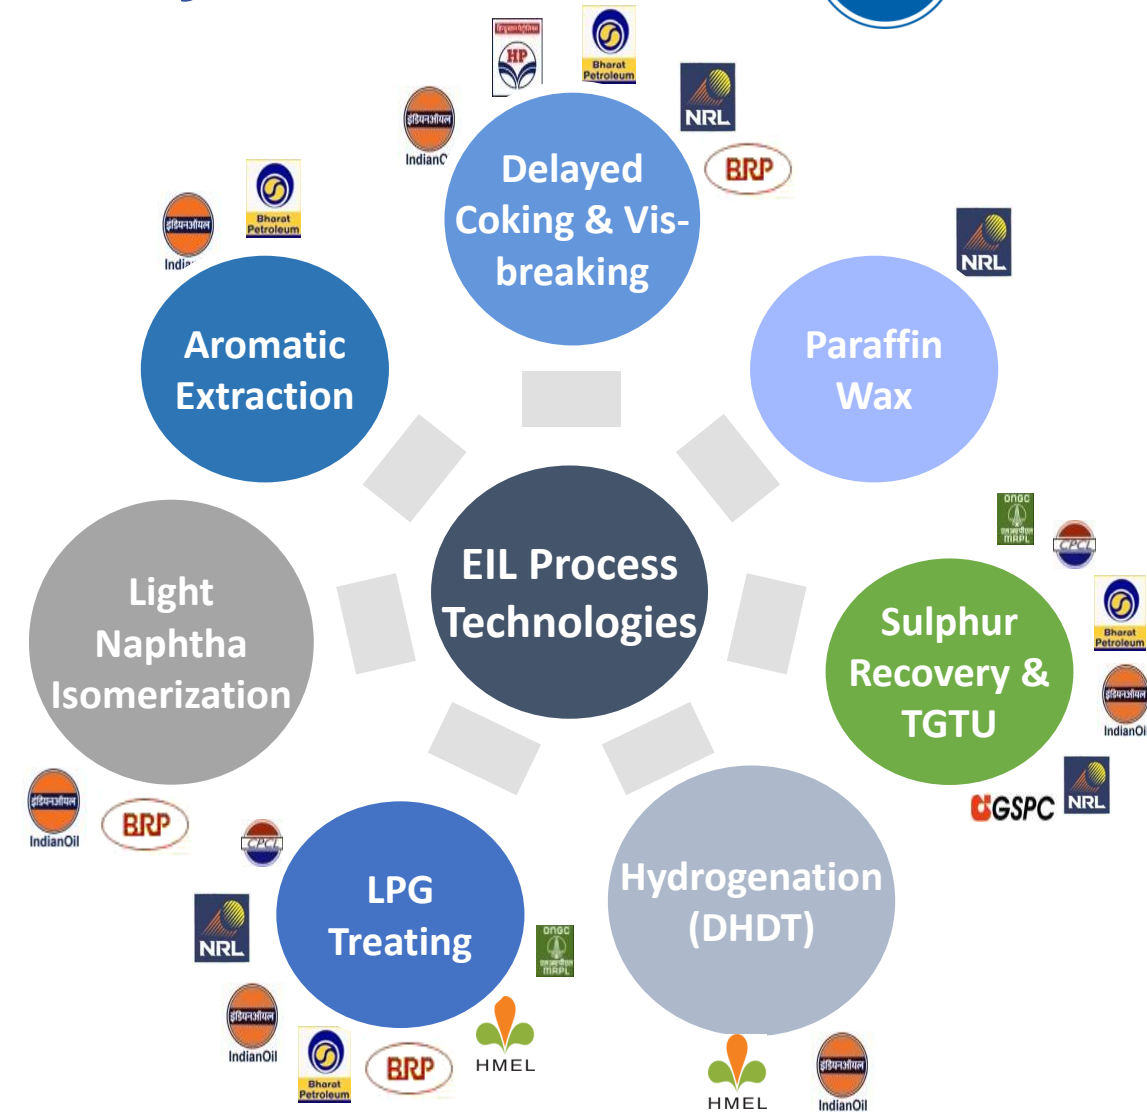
HP
Bharat Petroleum
NRL
इंडियनऑयल
IndianO
BRP
Delayed Coking & Visbreaking

इंडियनऑयल
India
Bharat Petroleum
Aromatic Extraction

NRL
Paraffin Wax

EIL Process Technologies

Light Naphtha Isomerization

ONGC MRPL
CPCL
Bharat Petroleum
इंडियनऑयल
IndianOi
Sulphur Recovery & TGTU
GSPC
NRL

इंडियनऑयल
IndianOil
BRP
CPCL
NRL
LPG Treating
ONGC MRPL
इंडियनऑयल
IndianOil
Bharat Petroleum
BRP
HMEL

Hydrogenation (DHDT)
HMEL
इंडियनऑयल
IndianOil